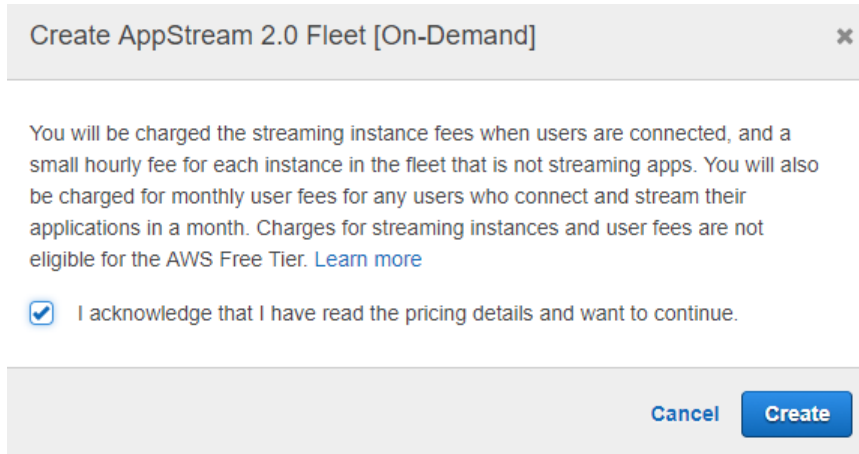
Create AppStream 2.0 Fleet [On-Demand]

×

You will be charged the streaming instance fees when users are connected, and a small hourly fee for each instance in the fleet that is not streaming apps. You will also be charged for monthly user fees for any users who connect and stream their applications in a month. Charges for streaming instances and user fees are not eligible for the AWS Free Tier. Learn more

I acknowledge that I have read the pricing details and want to continue.

Cancel

Create